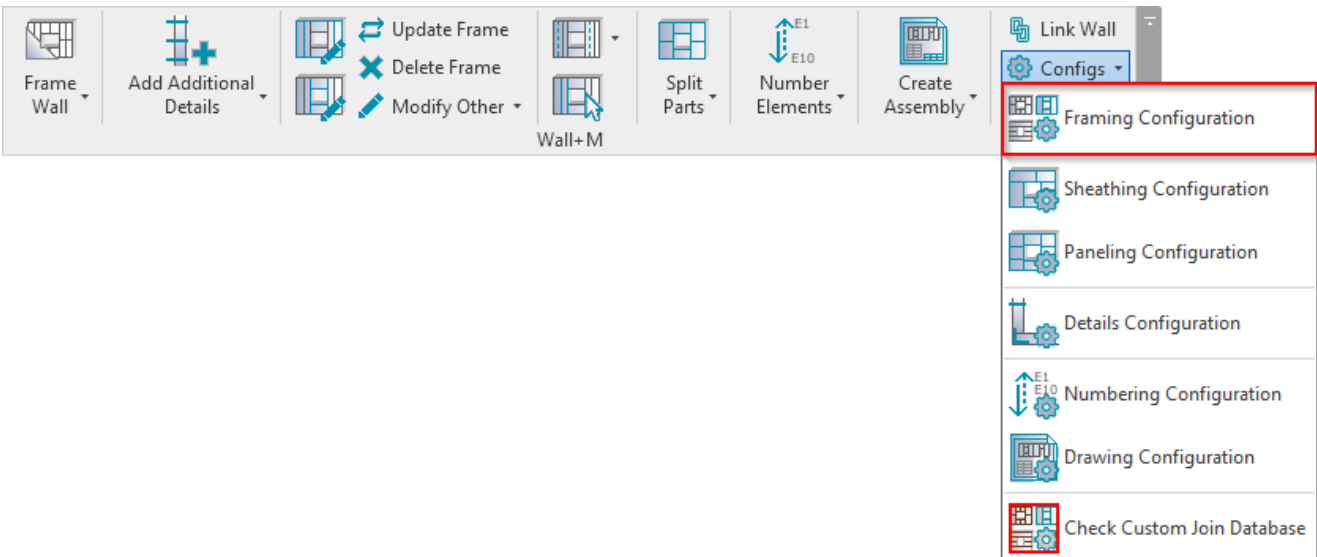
Frame Wall

Add Additional Details

Update Frame

Delete Frame

Modify Other

Wall+M

Split Parts

E1
E10
Number Elements

Create Assembly

Link Wall

Configs

Framing Configuration

Sheathing Configuration

Paneling Configuration

Details Configuration

E1
E10
Numbering Configuration

Drawing Configuration

Check Custom Join Database